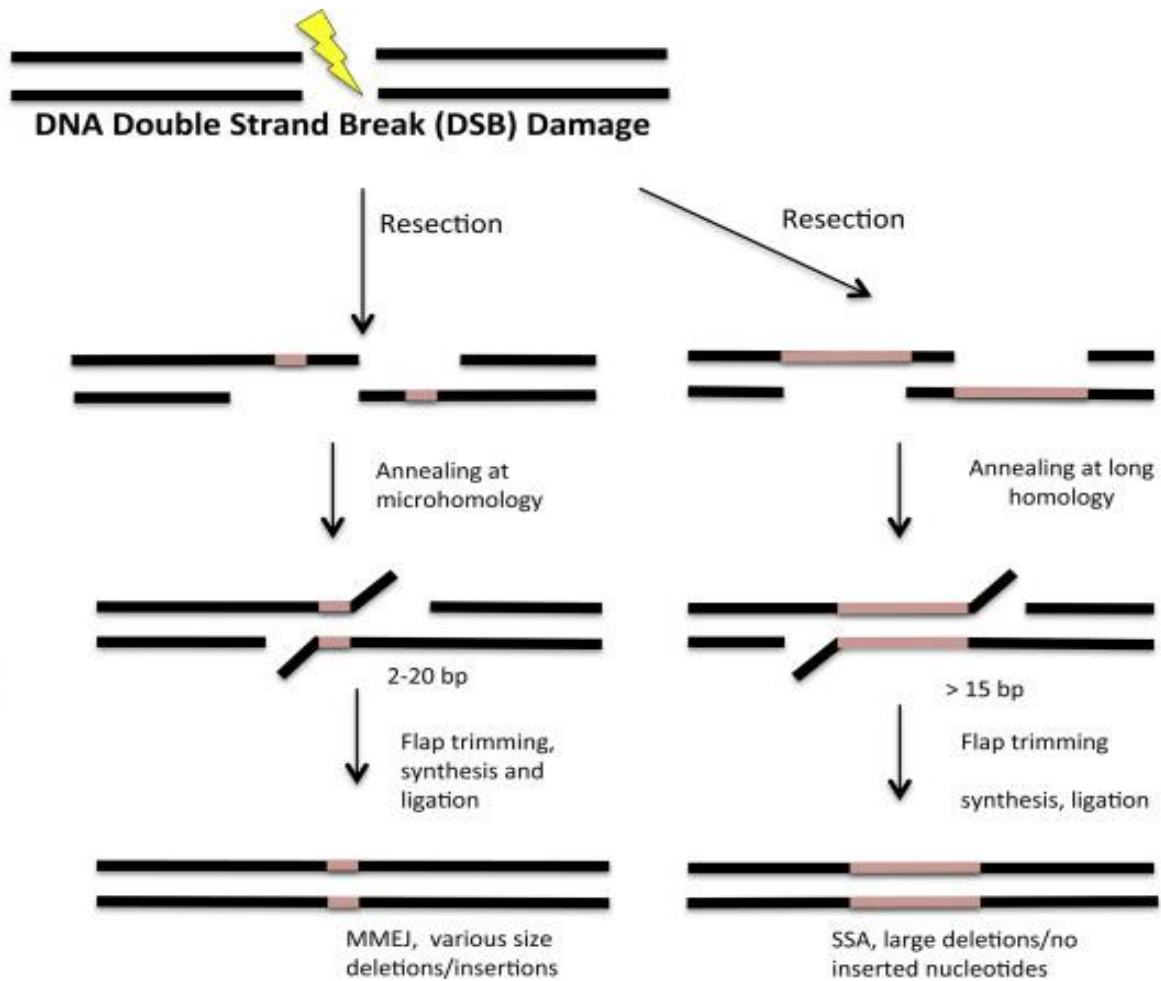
DNA Double Strand Break (DSB) Damage

Resection

Resection

Annealing at microhomology

Annealing at long homology

2-20 bp

> 15 bp

Flap trimming, synthesis and ligation

Flap trimming

synthesis, ligation

MMEJ, various size deletions/insertions

SSA, large deletions/no inserted nucleotides